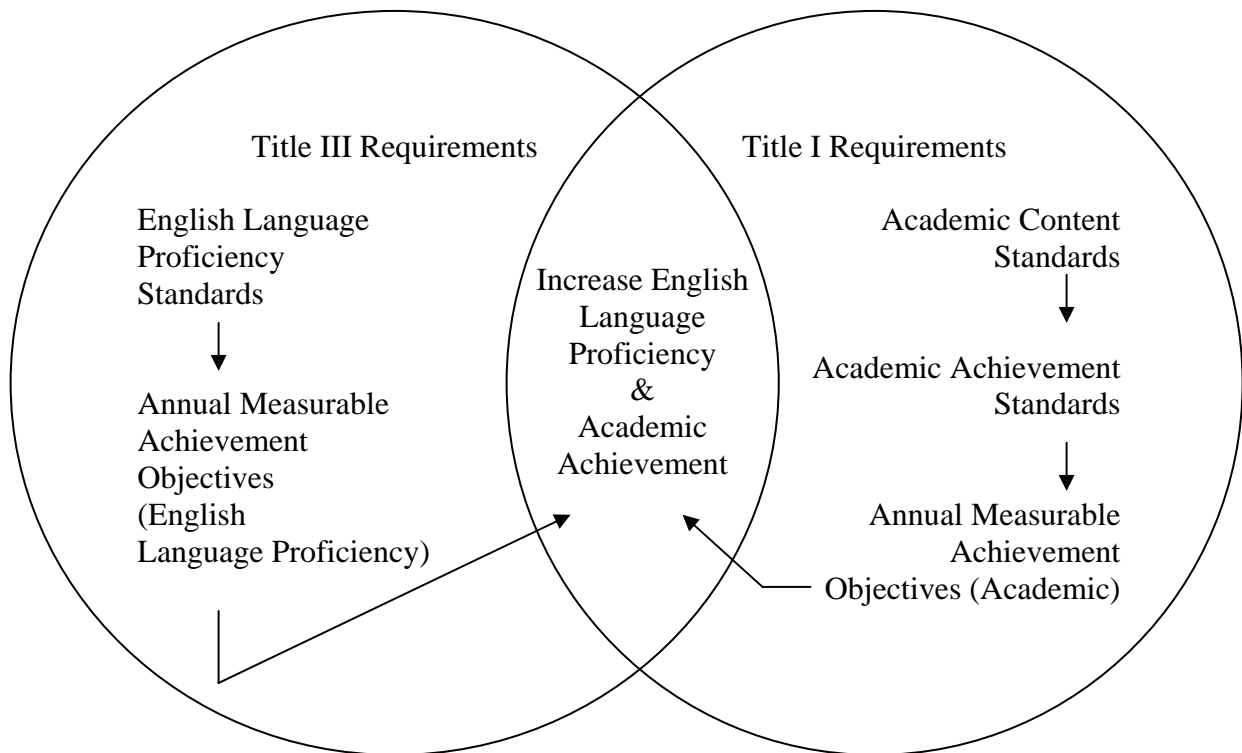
Title III Requirements

English Language Proficiency Standards

Annual Measurable Achievement Objectives (English Language Proficiency)

Increase English Language Proficiency & Academic Achievement

Title I Requirements

Academic Content Standards

Academic Achievement Standards

Annual Measurable Achievement Objectives (Academic)